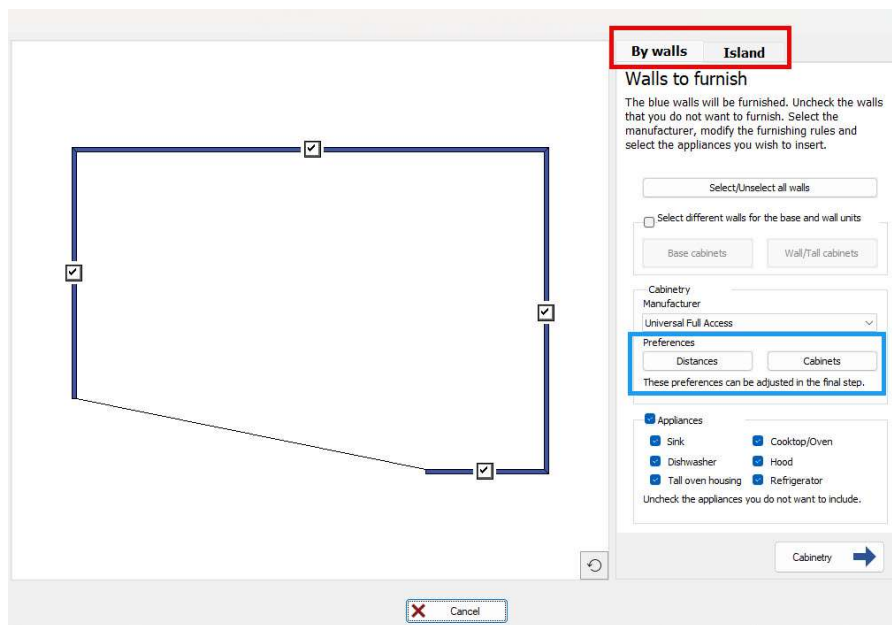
By walls
Island

Walls to furnish

The blue walls will be furnished. Uncheck the walls that you do not want to furnish. Select the manufacturer, modify the furnishing rules and select the appliances you wish to insert.

Select/Unselect all walls

Select different walls for the base and wall units

Base cabinets
Wall/Tall cabinets

Cabinetry
Manufacturer
Universal Full Access
Preferences
Distances
Cabinets
These preferences can be adjusted in the final step.

Appliances
Sink
Cooktop/Oven
Dishwasher
Hood
Tall oven housing
Refrigerator
Uncheck the appliances you do not want to include.

Cabinetry

Cancel